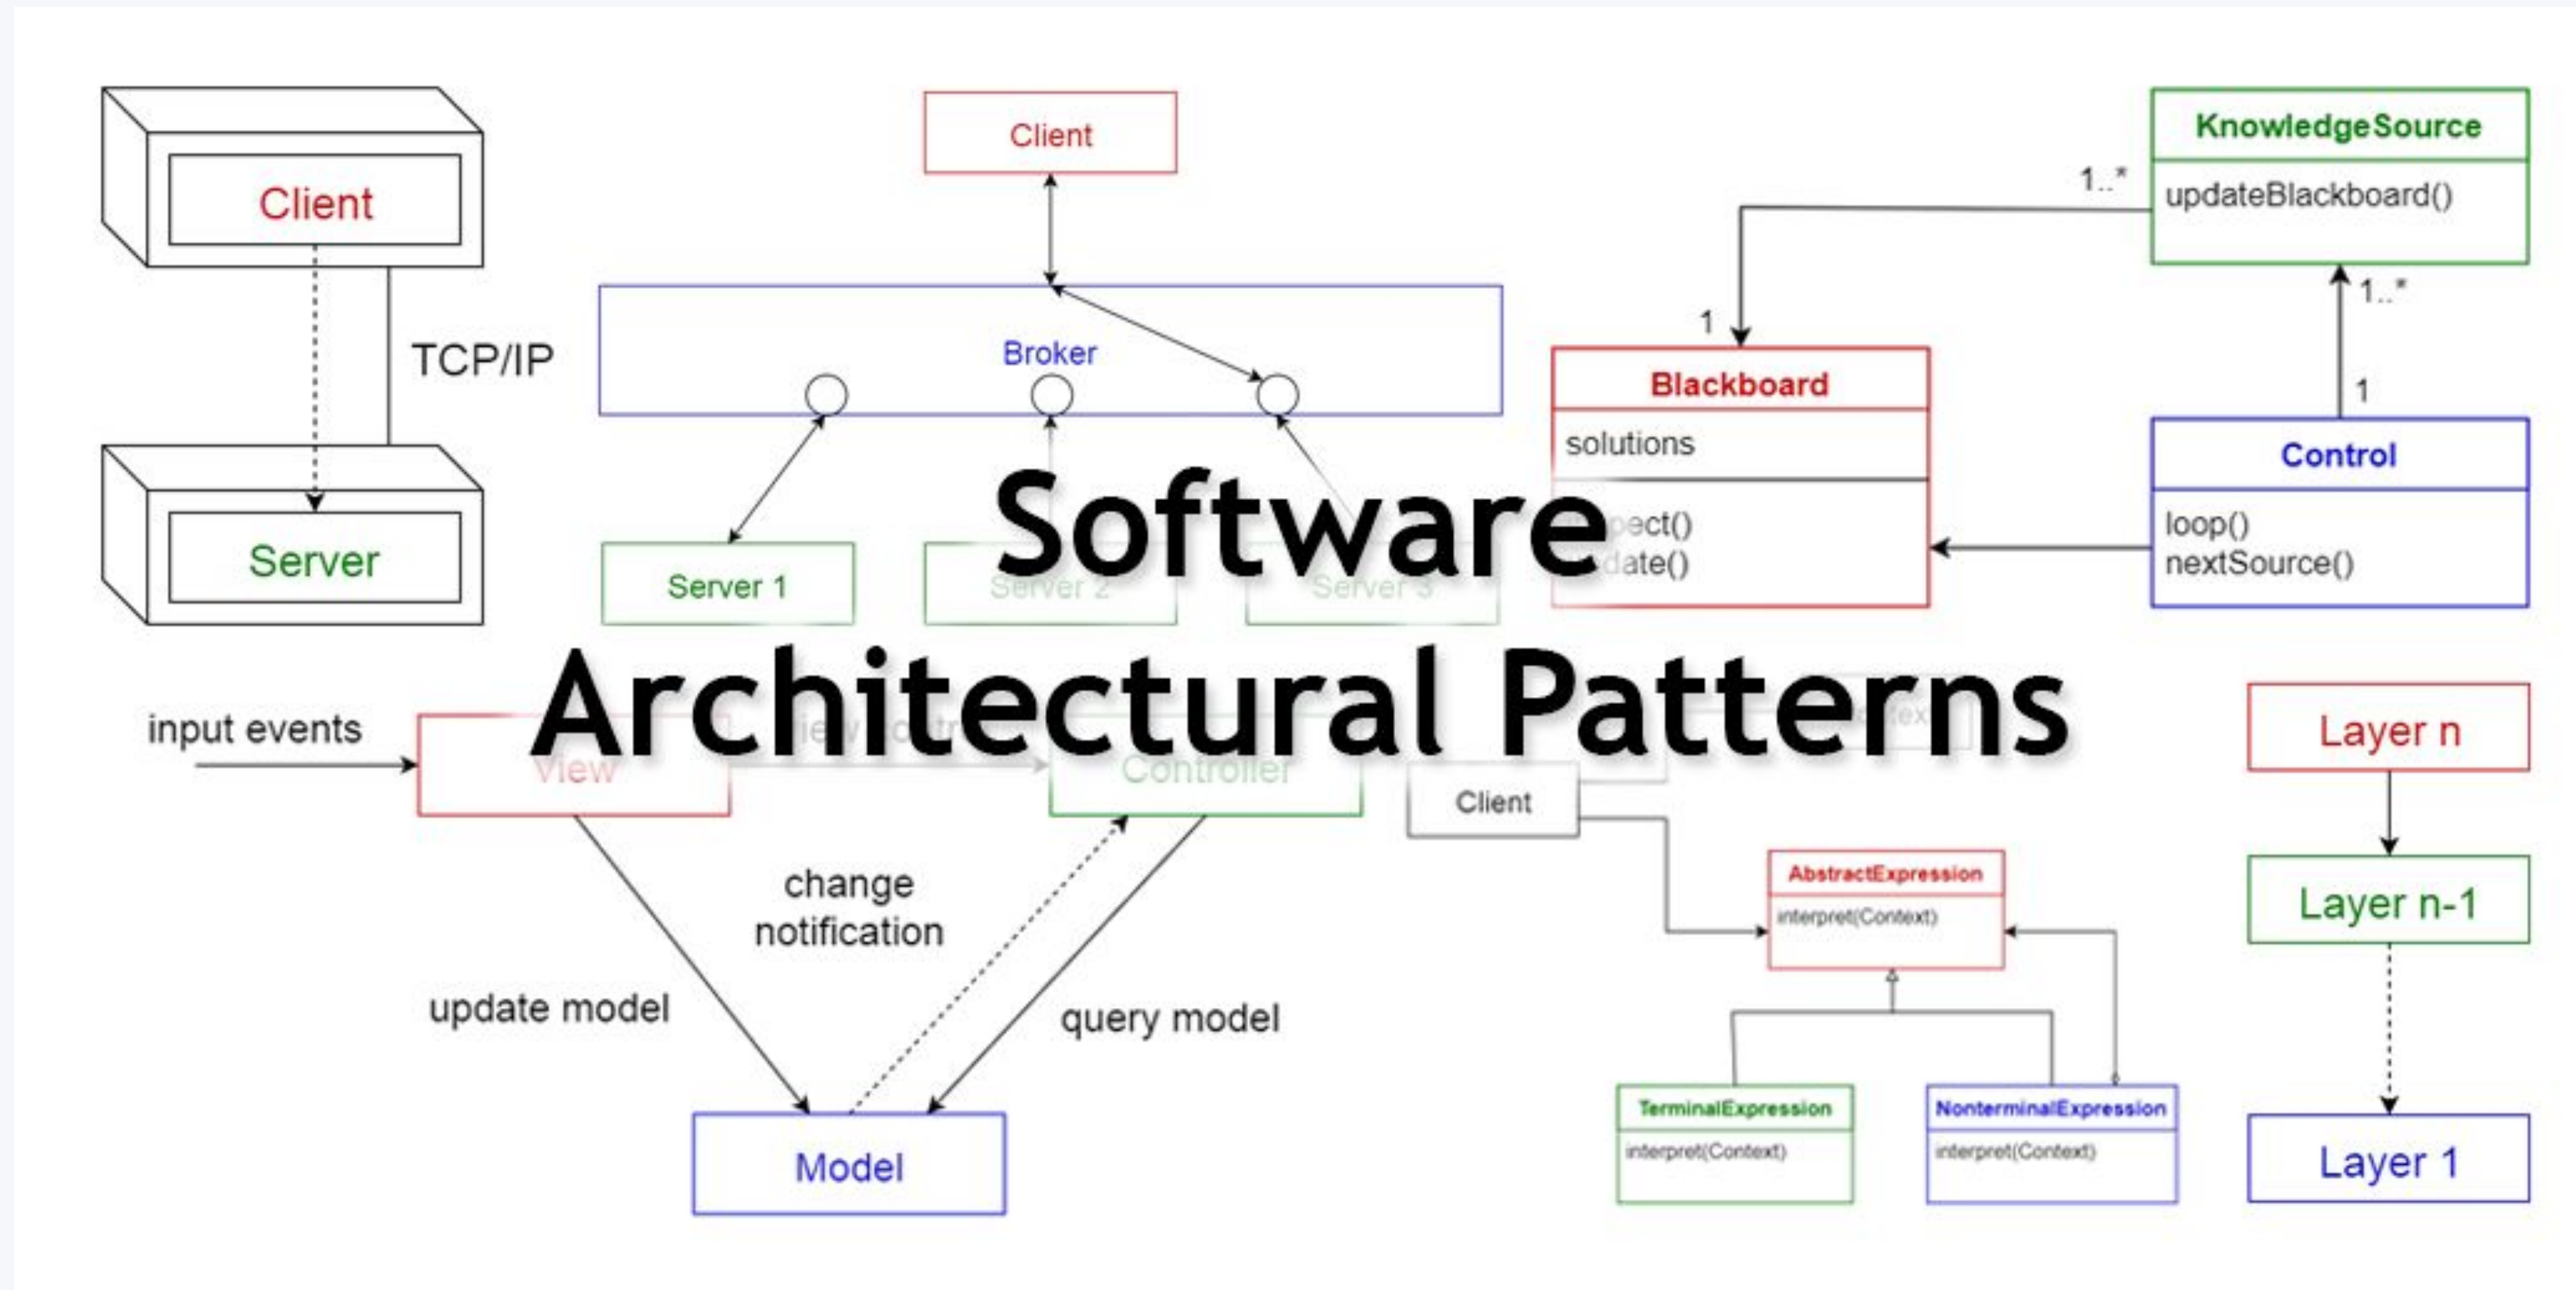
Software Architectural Patterns

Client

TCP/IP

Server

Client

Broker

Server 1

Server 2

Server 3

KnowledgeSource

updateBlackboard()

1..*

1

Blackboard

solutions

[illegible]pect()

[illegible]date()

1..*

1

Control

loop()

nextSource()

input events

View

Controller

change notification

update model

query model

Model

Client

AbstractExpression

interpret(Context)

TerminalExpression

interpret(Context)

NonterminalExpression

interpret(Context)

Layer n

Layer n-1

Layer 1